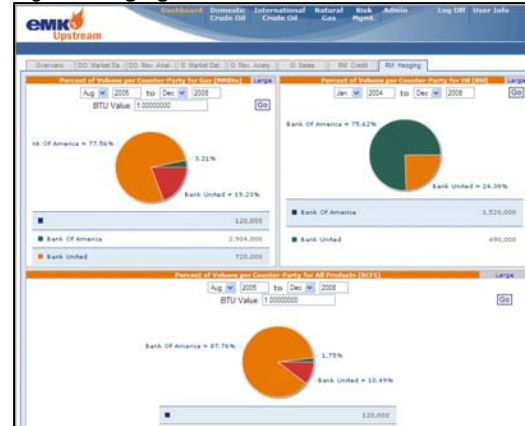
emk Upstream

Dashboard | Domestic Crude Oil | International Crude Oil | Natural Gas | Risk Mgmt. | Admin | Log Off | User Info

Overview | DO Market Da | DO Rev. Anal | I. Market Dat | G. Rev. Analy | G. Sales | RM Credit | RM Hedging

Percent of Volume per Counter-Party for Gas (MMBtu) | Large

Aug 2005 to Dec 2008

BTU Value: 1.00000000 | Go

nk Of America = 77.56%

3.21%

Bank United = 19.23%

| | |
|---|---|
| ■ | 120,000 |
| ■ Bank Of America | 2,904,000 |
| ■ Bank United | 720,000 |

Percent of Volume per Counter-Party for Oil (BBl) | Large

Jan 2004 to Dec 2008 | Go

Bank Of America = 75.62%

Bank United = 24.38%

| | |
|---|---|
| ■ Bank Of America | 1,520,000 |
| ■ Bank United | 490,000 |

Percent of Volume per Counter-Party for All Products (BCFE) | Large

Aug 2005 to Dec 2008

BTU Value: 1.00000000 | Go

Bank Of America = 87.76%

1.75%

Bank United = 10.49%

| | |
|---|---|
| ■ | 120,000 |